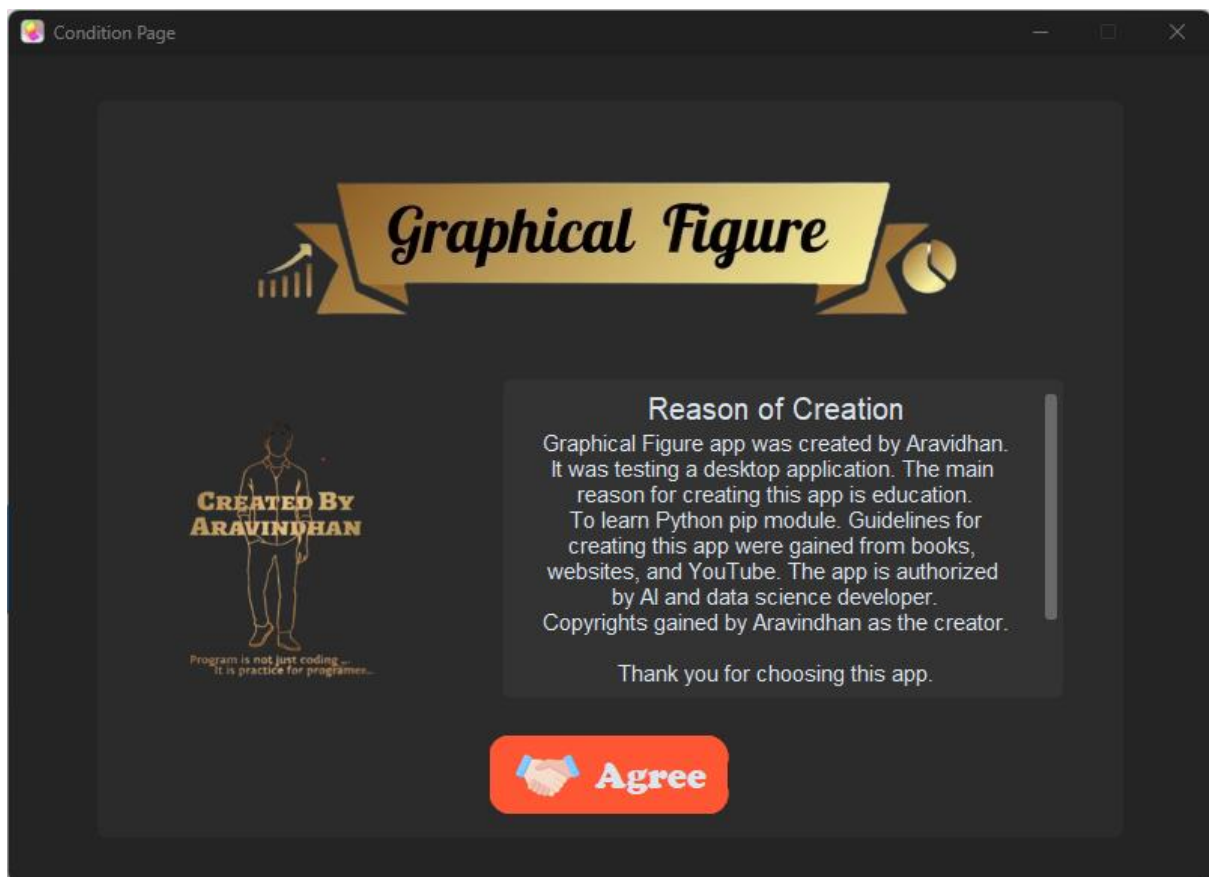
Condition Page

Graphical Figure

CREATED BY ARAVINDHAN

Program is not just coding... It is practice for programes...

Reason of Creation

Graphical Figure app was created by Aravidhan. It was testing a desktop application. The main reason for creating this app is education. To learn Python pip module. Guidelines for creating this app were gained from books, websites, and YouTube. The app is authorized by AI and data science developer. Copyrights gained by Aravindhan as the creator.

Thank you for choosing this app.

Agree